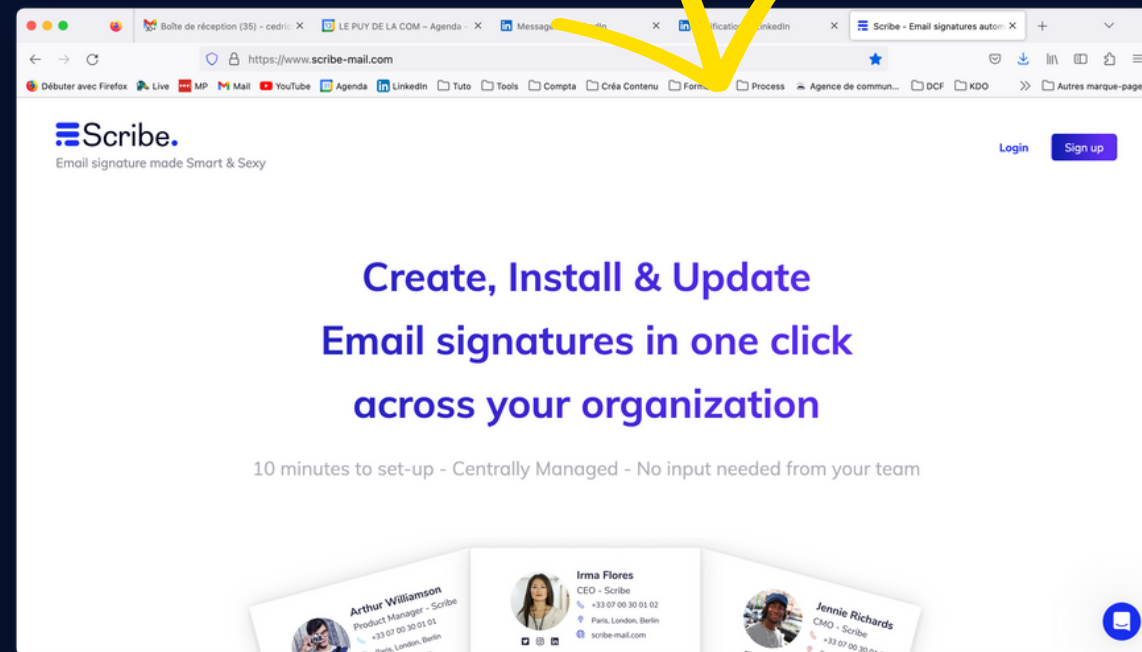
Boîte de réception (35) - cedric
LE PUY DE LA COM – Agenda -
Message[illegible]din
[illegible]ications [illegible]inkedIn
Scribe - Email signatures autom
https://www.scribe-mail.com
Débuter avec Firefox Live MP Mail YouTube Agenda LinkedIn Tuto Tools Compta Créa Contenu Form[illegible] Process Agence de commun... DCF KDO Autres marque-page

Scribe.
Email signature made Smart & Sexy
Login Sign up

Create, Install & Update
Email signatures in one click
across your organization

10 minutes to set-up - Centrally Managed - No input needed from your team

Arthur Williamson
Product Manager - Scribe
+33 07 00 30 01 01
Paris, London, Berlin

Irma Flores
CEO - Scribe
+33 07 00 30 01 02
Paris, London, Berlin
scribe-mail.com

Jennie Richards
CMO - Scribe
+33 07 00 30 0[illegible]